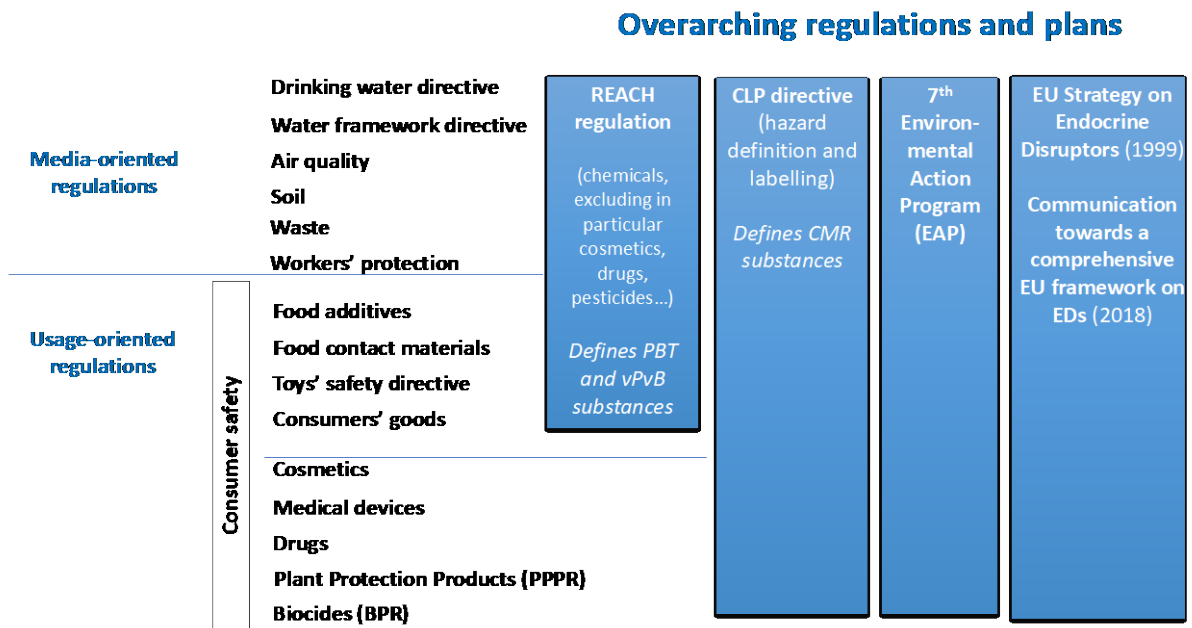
Overarching regulations and plans

Media-oriented regulations

Drinking water directive
Water framework directive
Air quality
Soil
Waste
Workers' protection

Usage-oriented regulations

Consumer safety

Food additives
Food contact materials
Toys' safety directive
Consumers' goods

Cosmetics
Medical devices
Drugs
Plant Protection Products (PPPR)
Biocides (BPR)

REACH regulation

(chemicals, excluding in particular cosmetics, drugs, pesticides…)

Defines PBT and vPvB substances

CLP directive (hazard definition and labelling)

Defines CMR substances

7$^{th}$ Environmental Action Program (EAP)

EU Strategy on Endocrine Disruptors (1999)

Communication towards a comprehensive EU framework on EDs (2018)